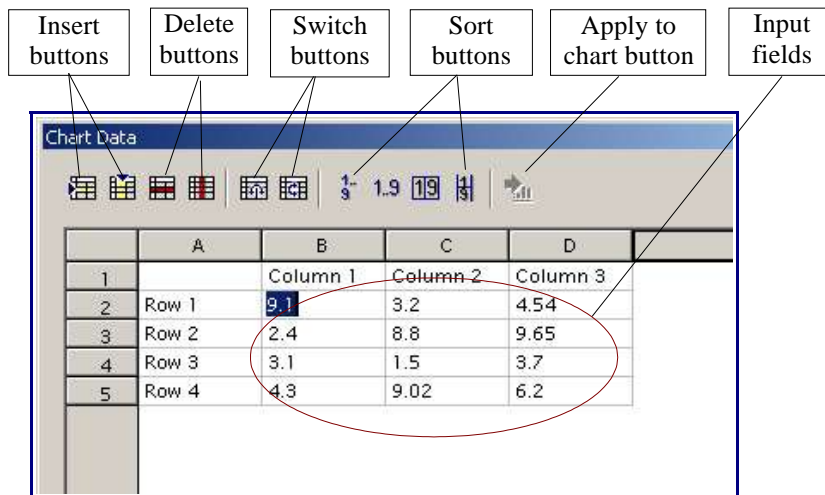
Insert buttons

Delete buttons

Switch buttons

Sort buttons

Apply to chart button

Input fields

Chart Data

1.9

| | A | B | C | D |
|---|---|---|---|---|
| 1 | | Column 1 | Column 2 | Column 3 |
| 2 | Row 1 | 9.1 | 3.2 | 4.54 |
| 3 | Row 2 | 2.4 | 8.8 | 9.65 |
| 4 | Row 3 | 3.1 | 1.5 | 3.7 |
| 5 | Row 4 | 4.3 | 9.02 | 6.2 |